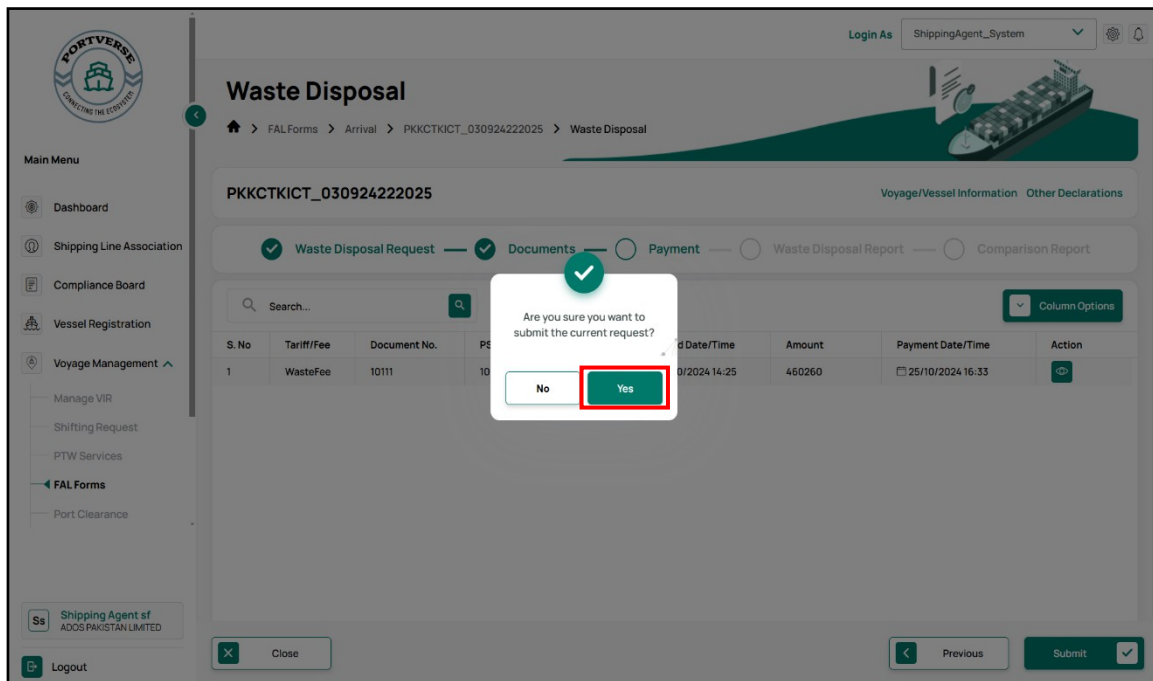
PORTVERSE
CONNECTING THE ECOSYSTEM

Main Menu

Dashboard
Shipping Line Association
Compliance Board
Vessel Registration
Voyage Management
Manage VIR
Shifting Request
PTW Services
FAL Forms
Port Clearance

Ss Shipping Agent sf
ADOS PAKISTAN LIMITED

Logout

Login As ShippingAgent_System

Waste Disposal

FAL Forms > Arrival > PKKCTKICT_030924222025 > Waste Disposal

PKKCTKICT_030924222025

Voyage/Vessel Information Other Declarations

Waste Disposal Request — Documents — Payment — Waste Disposal Report — Comparison Report

Search...

Column Options

| S. No | Tariff/Fee | Document No. | PS | d Date/Time | Amount | Payment Date/Time | Action |
|---|---|---|---|---|---|---|---|
| 1 | WasteFee | 10111 | 10 | 0/2024 14:25 | 460260 | 25/10/2024 16:33 | |

Are you sure you want to submit the current request?

No
Yes

Close

Previous

Submit